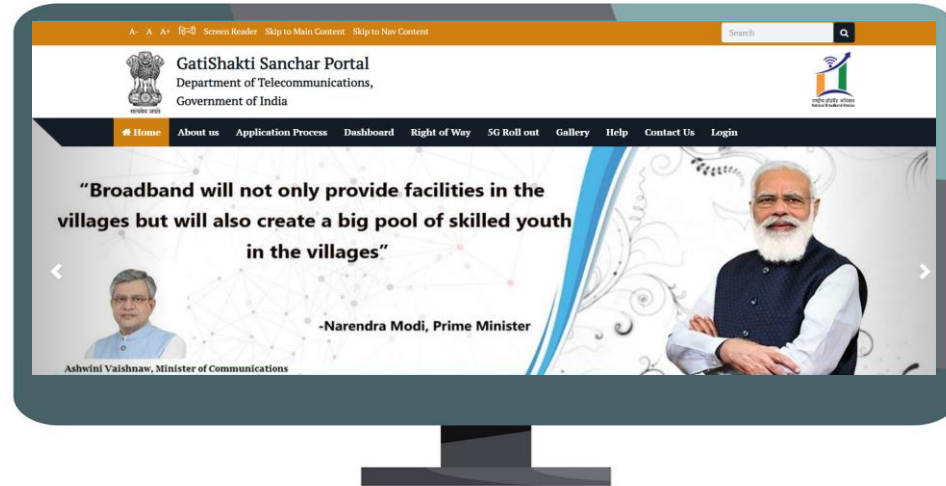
A- A A+ हिन्दी Screen Reader Skip to Main Content Skip to Nav Content

Search

GatiShakti Sanchar Portal
Department of Telecommunications,
Government of India

सत्यमेव जयते

राष्ट्रीय ब्रॉडबैंड मिशन
National Broadband Mission

Home About us Application Process Dashboard Right of Way 5G Roll out Gallery Help Contact Us Login

“Broadband will not only provide facilities in the villages but will also create a big pool of skilled youth in the villages”

-Narendra Modi, Prime Minister

Ashwini Vaishnaw, Minister of Communications